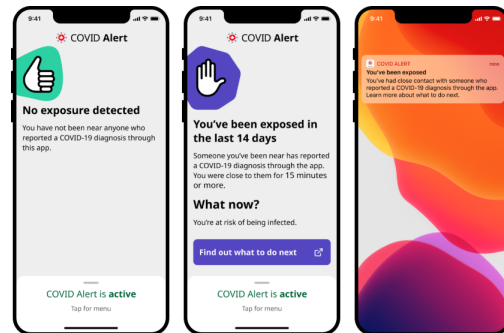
9:41

COVID Alert

No exposure detected

You have not been near anyone who reported a COVID-19 diagnosis through this app.

COVID Alert is active

Tap for menu

9:41

COVID Alert

You've been exposed in the last 14 days

Someone you've been near has reported a COVID-19 diagnosis through the app. You were close to them for 15 minutes or more.

What now?

You're at risk of being infected.

Find out what to do next

COVID Alert is active

Tap for menu

9:41

COVID ALERT

now

You've been exposed

You've had close contact with someone who reported a COVID-19 diagnosis through the app. Learn more about what to do next.